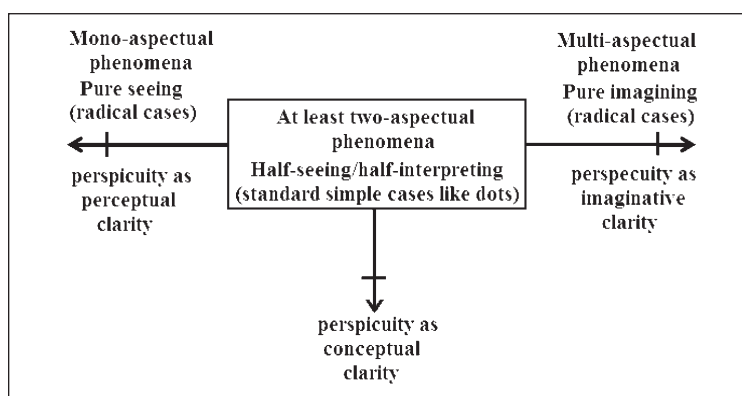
Mono-aspectual phenomena
Pure seeing
(radical cases)

perspicuity as perceptual clarity

At least two-aspectual phenomena
Half-seeing/half-interpreting
(standard simple cases like dots)

Multi-aspectual phenomena
Pure imagining
(radical cases)

perspecuity as imaginative clarity

perspicuity as conceptual clarity